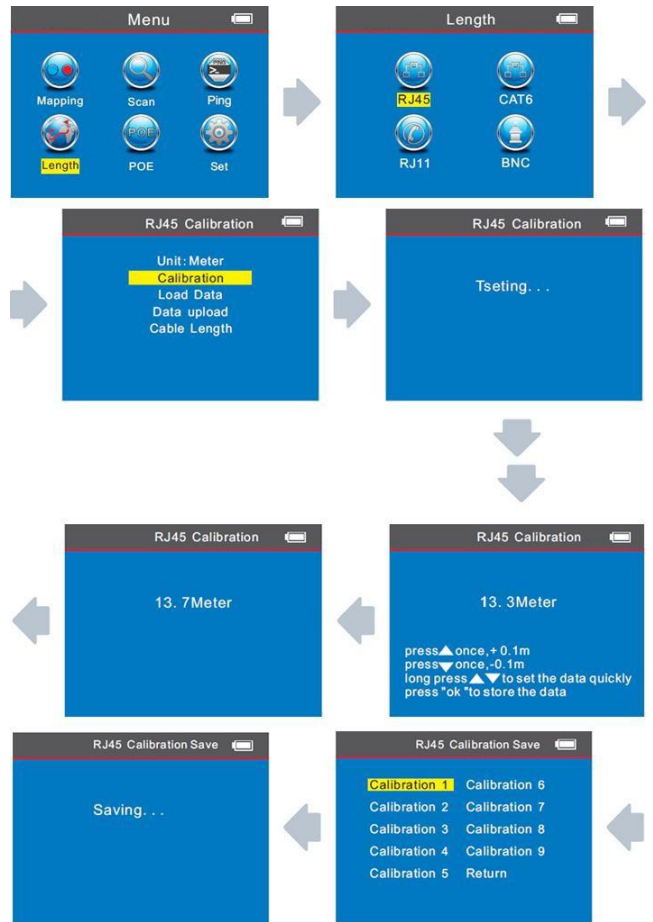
Menu

Mapping
Scan
Ping
Length
POE
Set

Length

RJ45
CAT6
RJ11
BNC

RJ45 Calibration

Unit: Meter
Calibration
Load Data
Data upload
Cable Length

RJ45 Calibration

Tseting. . .

RJ45 Calibration

13. 3Meter

press▲once, + 0.1m
press▼once, -0.1m
long press▲▼to set the data quickly
press "ok "to store the data

RJ45 Calibration

13. 7Meter

RJ45 Calibration Save

Calibration 1 Calibration 6
Calibration 2 Calibration 7
Calibration 3 Calibration 8
Calibration 4 Calibration 9
Calibration 5 Return

RJ45 Calibration Save

Saving. . .